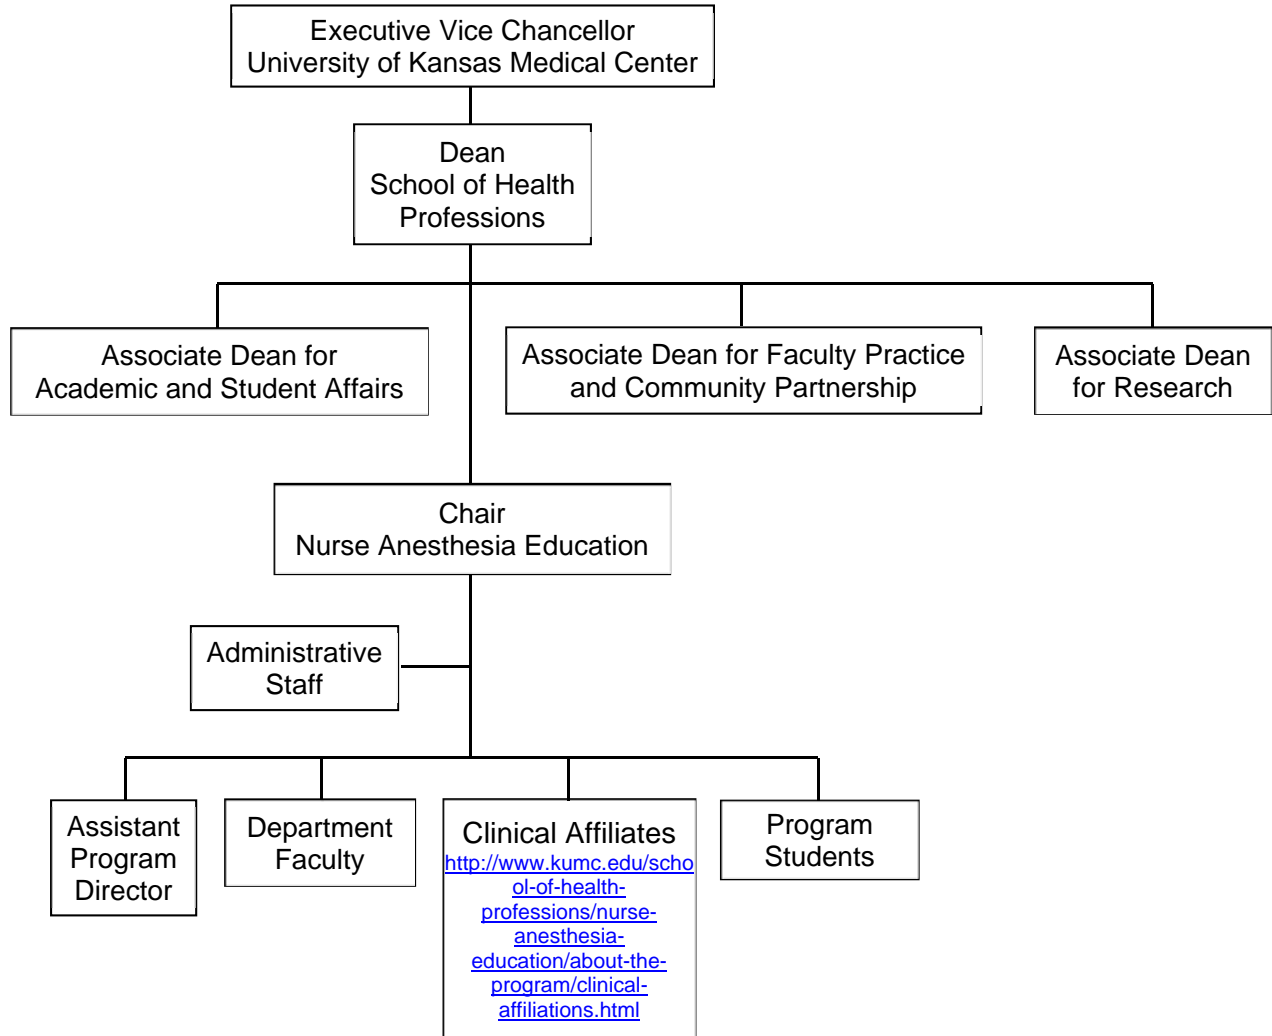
Executive Vice Chancellor
University of Kansas Medical Center

Dean
School of Health Professions

Associate Dean for Academic and Student Affairs

Associate Dean for Faculty Practice and Community Partnership

Associate Dean for Research

Chair
Nurse Anesthesia Education

Administrative Staff

Assistant Program Director

Department Faculty

Clinical Affiliates
http://www.kumc.edu/school-of-health-professions/nurse-anesthesia-education/about-the-program/clinical-affiliations.html

Program Students